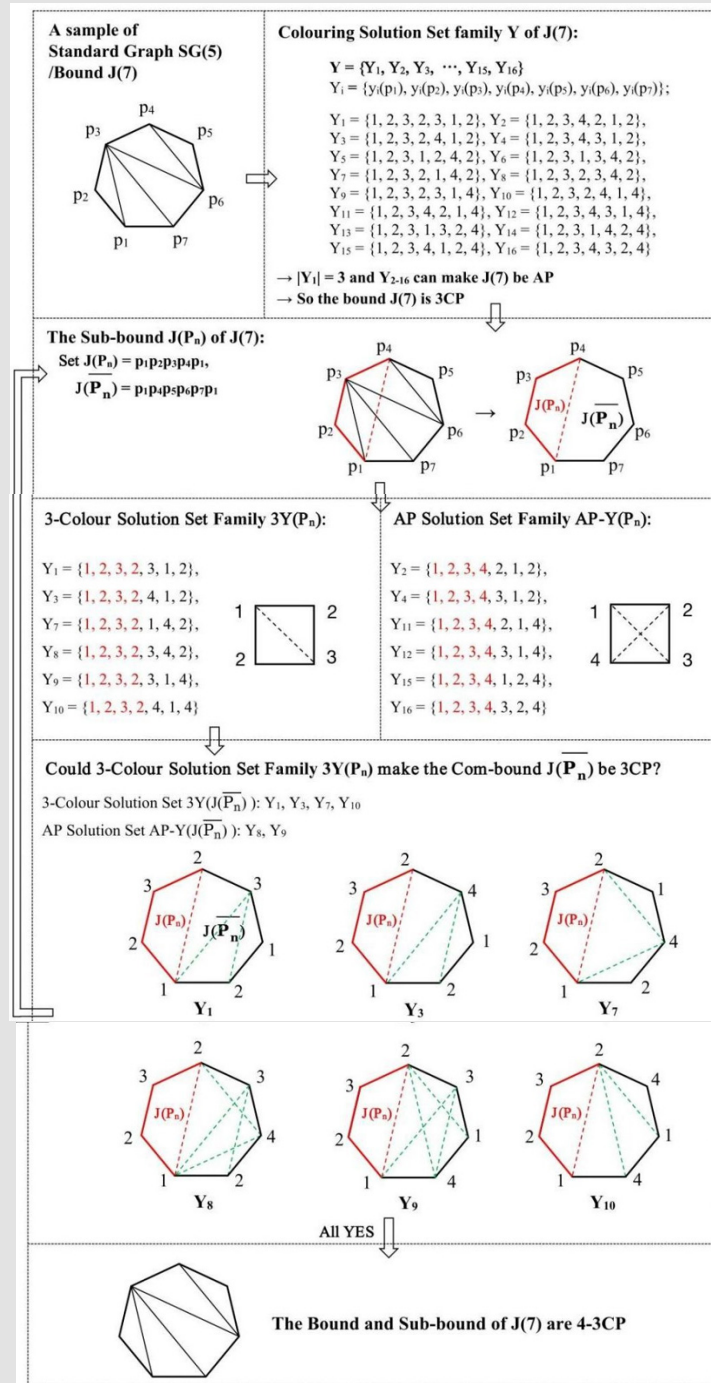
A sample of Standard Graph SG(5) /Bound J(7)

p4
p3
p5
p2
p6
p1
p7

Colouring Solution Set family Y of J(7):

$Y = \{Y_1, Y_2, Y_3, \cdots, Y_{15}, Y_{16}\}$
$Y_i = \{y_i(p_1), y_i(p_2), y_i(p_3), y_i(p_4), y_i(p_5), y_i(p_6), y_i(p_7)\};$

$Y_1 = \{1, 2, 3, 2, 3, 1, 2\}$, $Y_2 = \{1, 2, 3, 4, 2, 1, 2\}$,
$Y_3 = \{1, 2, 3, 2, 4, 1, 2\}$, $Y_4 = \{1, 2, 3, 4, 3, 1, 2\}$,
$Y_5 = \{1, 2, 3, 1, 2, 4, 2\}$, $Y_6 = \{1, 2, 3, 1, 3, 4, 2\}$,
$Y_7 = \{1, 2, 3, 2, 1, 4, 2\}$, $Y_8 = \{1, 2, 3, 2, 3, 4, 2\}$,
$Y_9 = \{1, 2, 3, 2, 3, 1, 4\}$, $Y_{10} = \{1, 2, 3, 2, 4, 1, 4\}$,
$Y_{11} = \{1, 2, 3, 4, 2, 1, 4\}$, $Y_{12} = \{1, 2, 3, 4, 3, 1, 4\}$,
$Y_{13} = \{1, 2, 3, 1, 3, 2, 4\}$, $Y_{14} = \{1, 2, 3, 1, 4, 2, 4\}$,
$Y_{15} = \{1, 2, 3, 4, 1, 2, 4\}$, $Y_{16} = \{1, 2, 3, 4, 3, 2, 4\}$

$\rightarrow |Y_1| = 3$ and $Y_{2\text{-}16}$ can make J(7) be AP
→ So the bound J(7) is 3CP

The Sub-bound $J(P_n)$ of J(7):
Set $J(P_n) = p_1p_2p_3p_4p_1$,
$J(\overline{P_n}) = p_1p_4p_5p_6p_7p_1$

p4 p3 p5 p2 p6 p1 p7
p4 p3 p5 $J(P_n)$ $J(\overline{P_n})$ p2 p6 p1 p7

3-Colour Solution Set Family $3Y(P_n)$:

$Y_1 = \{1, 2, 3, 2, 3, 1, 2\}$,
$Y_3 = \{1, 2, 3, 2, 4, 1, 2\}$,
$Y_7 = \{1, 2, 3, 2, 1, 4, 2\}$,
$Y_8 = \{1, 2, 3, 2, 3, 4, 2\}$,
$Y_9 = \{1, 2, 3, 2, 3, 1, 4\}$,
$Y_{10} = \{1, 2, 3, 2, 4, 1, 4\}$

1 2 2 3

AP Solution Set Family $AP\text{-}Y(P_n)$:

$Y_2 = \{1, 2, 3, 4, 2, 1, 2\}$,
$Y_4 = \{1, 2, 3, 4, 3, 1, 2\}$,
$Y_{11} = \{1, 2, 3, 4, 2, 1, 4\}$,
$Y_{12} = \{1, 2, 3, 4, 3, 1, 4\}$,
$Y_{15} = \{1, 2, 3, 4, 1, 2, 4\}$,
$Y_{16} = \{1, 2, 3, 4, 3, 2, 4\}$

1 2 4 3

Could 3-Colour Solution Set Family $3Y(P_n)$ make the Com-bound $J(\overline{P_n})$ be 3CP?

3-Colour Solution Set $3Y(J(\overline{P_n}))$: $Y_1$, $Y_3$, $Y_7$, $Y_{10}$
AP Solution Set $AP\text{-}Y(J(\overline{P_n}))$: $Y_8$, $Y_9$

2 3 3 $J(P_n)$ $J(\overline{P_n})$ 2 1 1 2
$Y_1$
2 3 4 $J(P_n)$ 2 1 1 2
$Y_3$
2 3 1 $J(P_n)$ 2 4 1 2
$Y_7$

2 3 3 $J(P_n)$ 2 4 1 2
$Y_8$
2 3 3 $J(P_n)$ 2 1 1 4
$Y_9$
2 3 4 $J(P_n)$ 2 1 1 4
$Y_{10}$

All YES

The Bound and Sub-bound of J(7) are 4-3CP